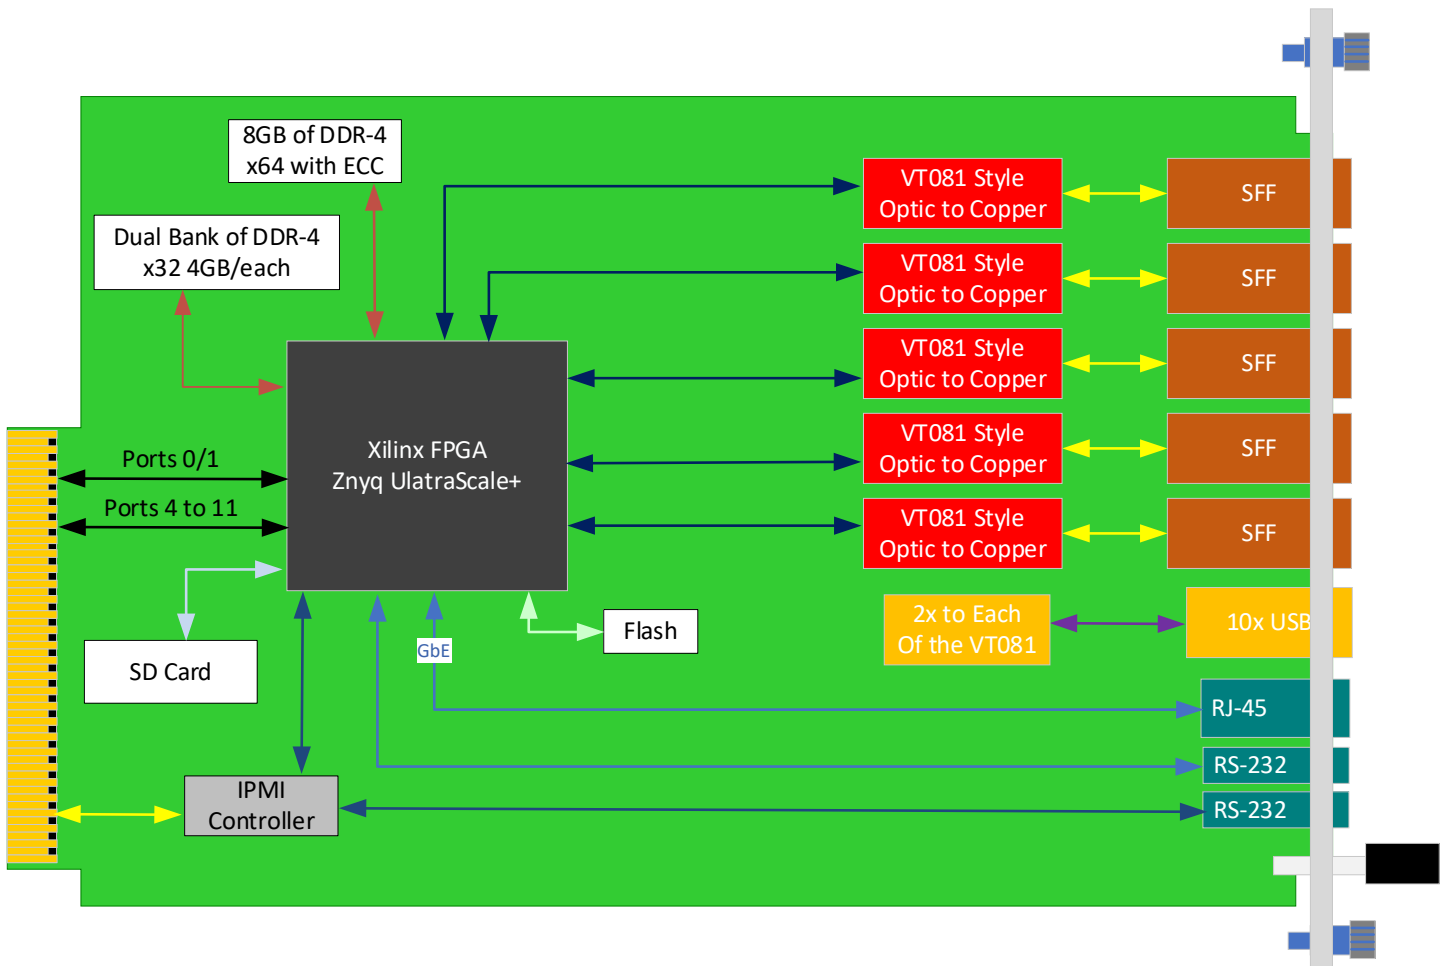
8GB of DDR-4
x64 with ECC

Dual Bank of DDR-4
x32 4GB/each

VT081 Style
Optic to Copper

SFF

VT081 Style
Optic to Copper

SFF

VT081 Style
Optic to Copper

SFF

VT081 Style
Optic to Copper

SFF

VT081 Style
Optic to Copper

SFF

Ports 0/1

Ports 4 to 11

Xilinx FPGA
Znyq UlatraScale+

SD Card

Flash

2x to Each
Of the VT081

10x USB

GbE

RJ-45

RS-232

IPMI
Controller

RS-232